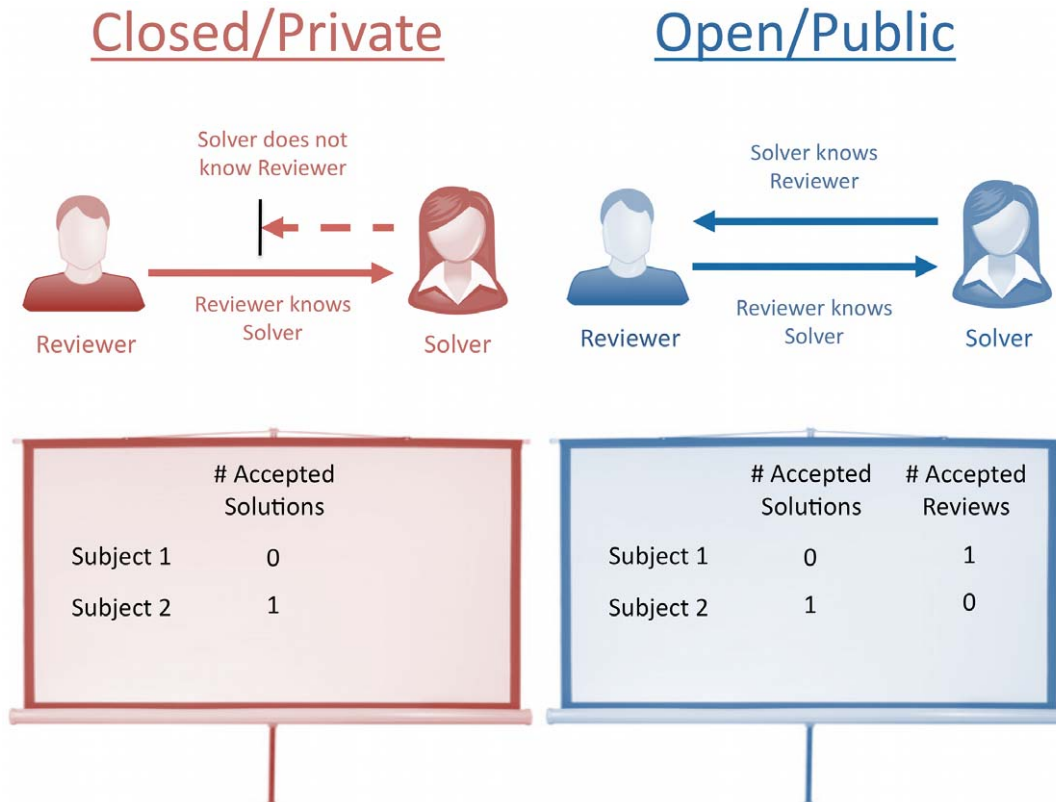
Closed/Private

Solver does not know Reviewer

Reviewer knows Solver

Reviewer

Solver

| | # Accepted Solutions |
|---|---|
| Subject 1 | 0 |
| Subject 2 | 1 |

Open/Public

Solver knows Reviewer

Reviewer knows Solver

Reviewer

Solver

| | # Accepted Solutions | # Accepted Reviews |
|---|---|---|
| Subject 1 | 0 | 1 |
| Subject 2 | 1 | 0 |